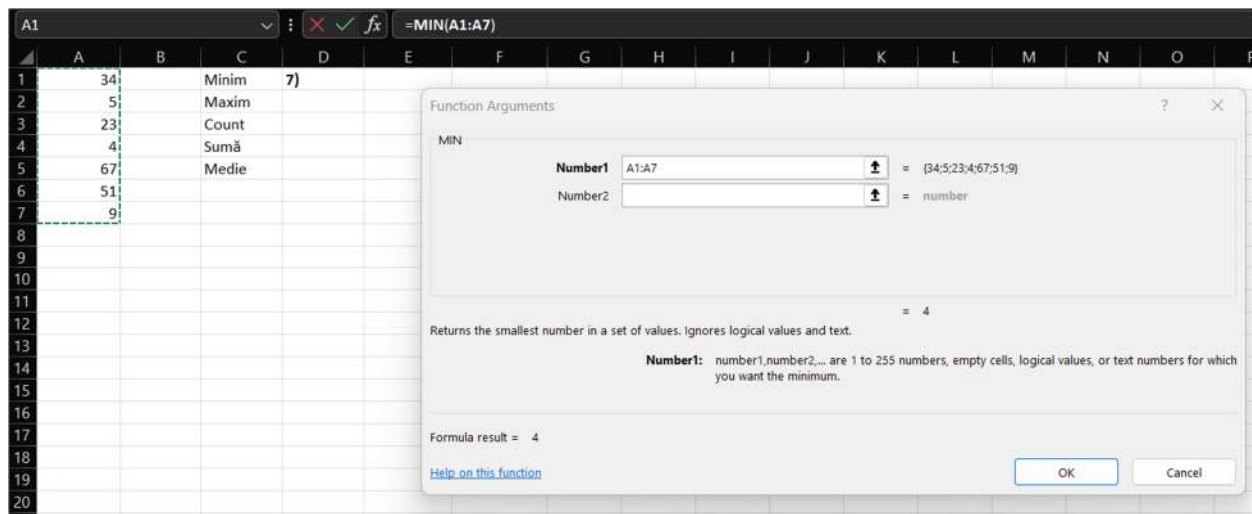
A1 $f_x$ =MIN(A1:A7)

| | A | B | C | D | E | F | G | H | I | J | K | L | M | N | O |
|---|---|---|---|---|---|---|---|---|---|---|---|---|---|---|---|
| 1 | 34 | | Minim | 7) | | | | | | | | | | | |
| 2 | 5 | | Maxim | | | | | | | | | | | | |
| 3 | 23 | | Count | | | | | | | | | | | | |
| 4 | 4 | | Sumă | | | | | | | | | | | | |
| 5 | 67 | | Medie | | | | | | | | | | | | |
| 6 | 51 | | | | | | | | | | | | | | |
| 7 | 9 | | | | | | | | | | | | | | |
| 8 | | | | | | | | | | | | | | | |
| 9 | | | | | | | | | | | | | | | |
| 10 | | | | | | | | | | | | | | | |
| 11 | | | | | | | | | | | | | | | |
| 12 | | | | | | | | | | | | | | | |
| 13 | | | | | | | | | | | | | | | |
| 14 | | | | | | | | | | | | | | | |
| 15 | | | | | | | | | | | | | | | |
| 16 | | | | | | | | | | | | | | | |
| 17 | | | | | | | | | | | | | | | |
| 18 | | | | | | | | | | | | | | | |
| 19 | | | | | | | | | | | | | | | |
| 20 | | | | | | | | | | | | | | | |

Function Arguments ? ×

MIN

Number1 A1:A7 = {34;5;23;4;67;51;9}

Number2 = number

= 4

Returns the smallest number in a set of values. Ignores logical values and text.

Number1: number1,number2,... are 1 to 255 numbers, empty cells, logical values, or text numbers for which you want the minimum.

Formula result = 4

Help on this function

OK Cancel